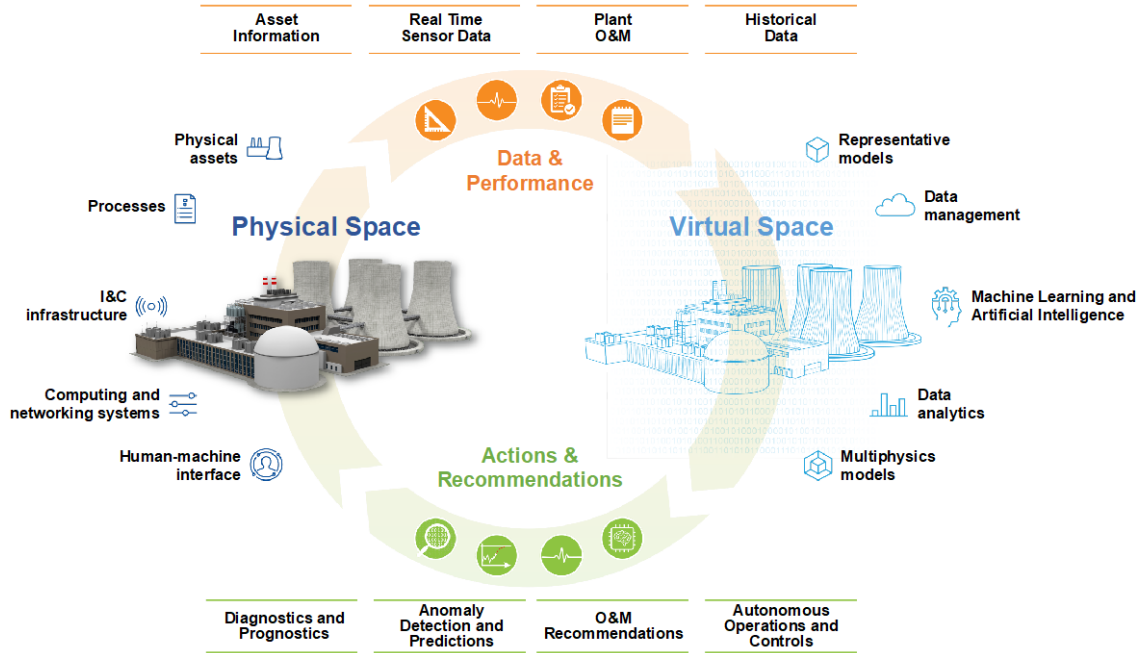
Asset Information

Real Time Sensor Data

Plant O&M

Historical Data

Physical assets

Processes

I&C infrastructure

Computing and networking systems

Human-machine interface

Data & Performance

Physical Space

Virtual Space

Representative models

Data management

Machine Learning and Artificial Intelligence

Data analytics

Multiphysics models

Actions & Recommendations

Diagnostics and Prognostics

Anomaly Detection and Predictions

O&M Recommendations

Autonomous Operations and Controls